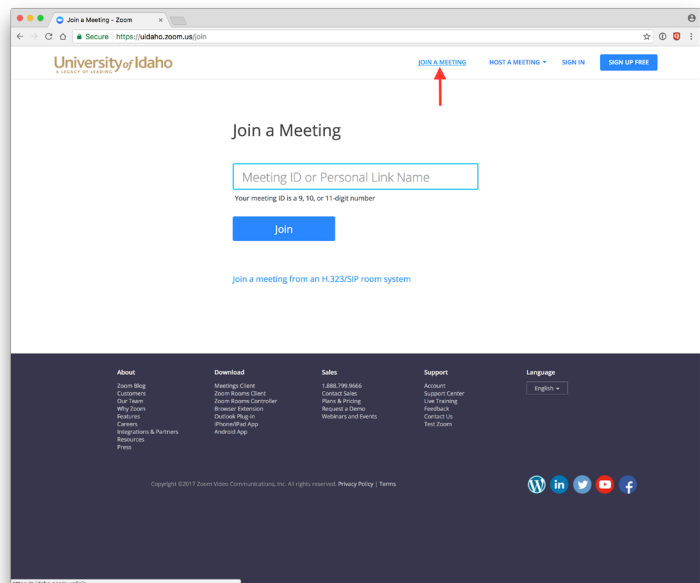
Join a Meeting - Zoom

Secure https://uidaho.zoom.us/join

University of Idaho
A LEGACY OF LEADING

JOIN A MEETING HOST A MEETING SIGN IN SIGN UP FREE

Join a Meeting

Meeting ID or Personal Link Name

Your meeting ID is a 9, 10, or 11-digit number

Join

Join a meeting from an H.323/SIP room system

About
Zoom Blog
Customers
Our Team
Why Zoom
Features
Careers
Integrations & Partners
Resources
Press

Download
Meetings Client
Zoom Rooms Client
Zoom Rooms Controller
Browser Extension
Outlook Plug-in
iPhone/iPad App
Android App

Sales
1.888.799.9666
Contact Sales
Plans & Pricing
Request a Demo
Webinars and Events

Support
Account
Support Center
Live Training
Feedback
Contact Us
Test Zoom

Language
English

Copyright ©2017 Zoom Video Communications, Inc. All rights reserved. Privacy Policy | Terms

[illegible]